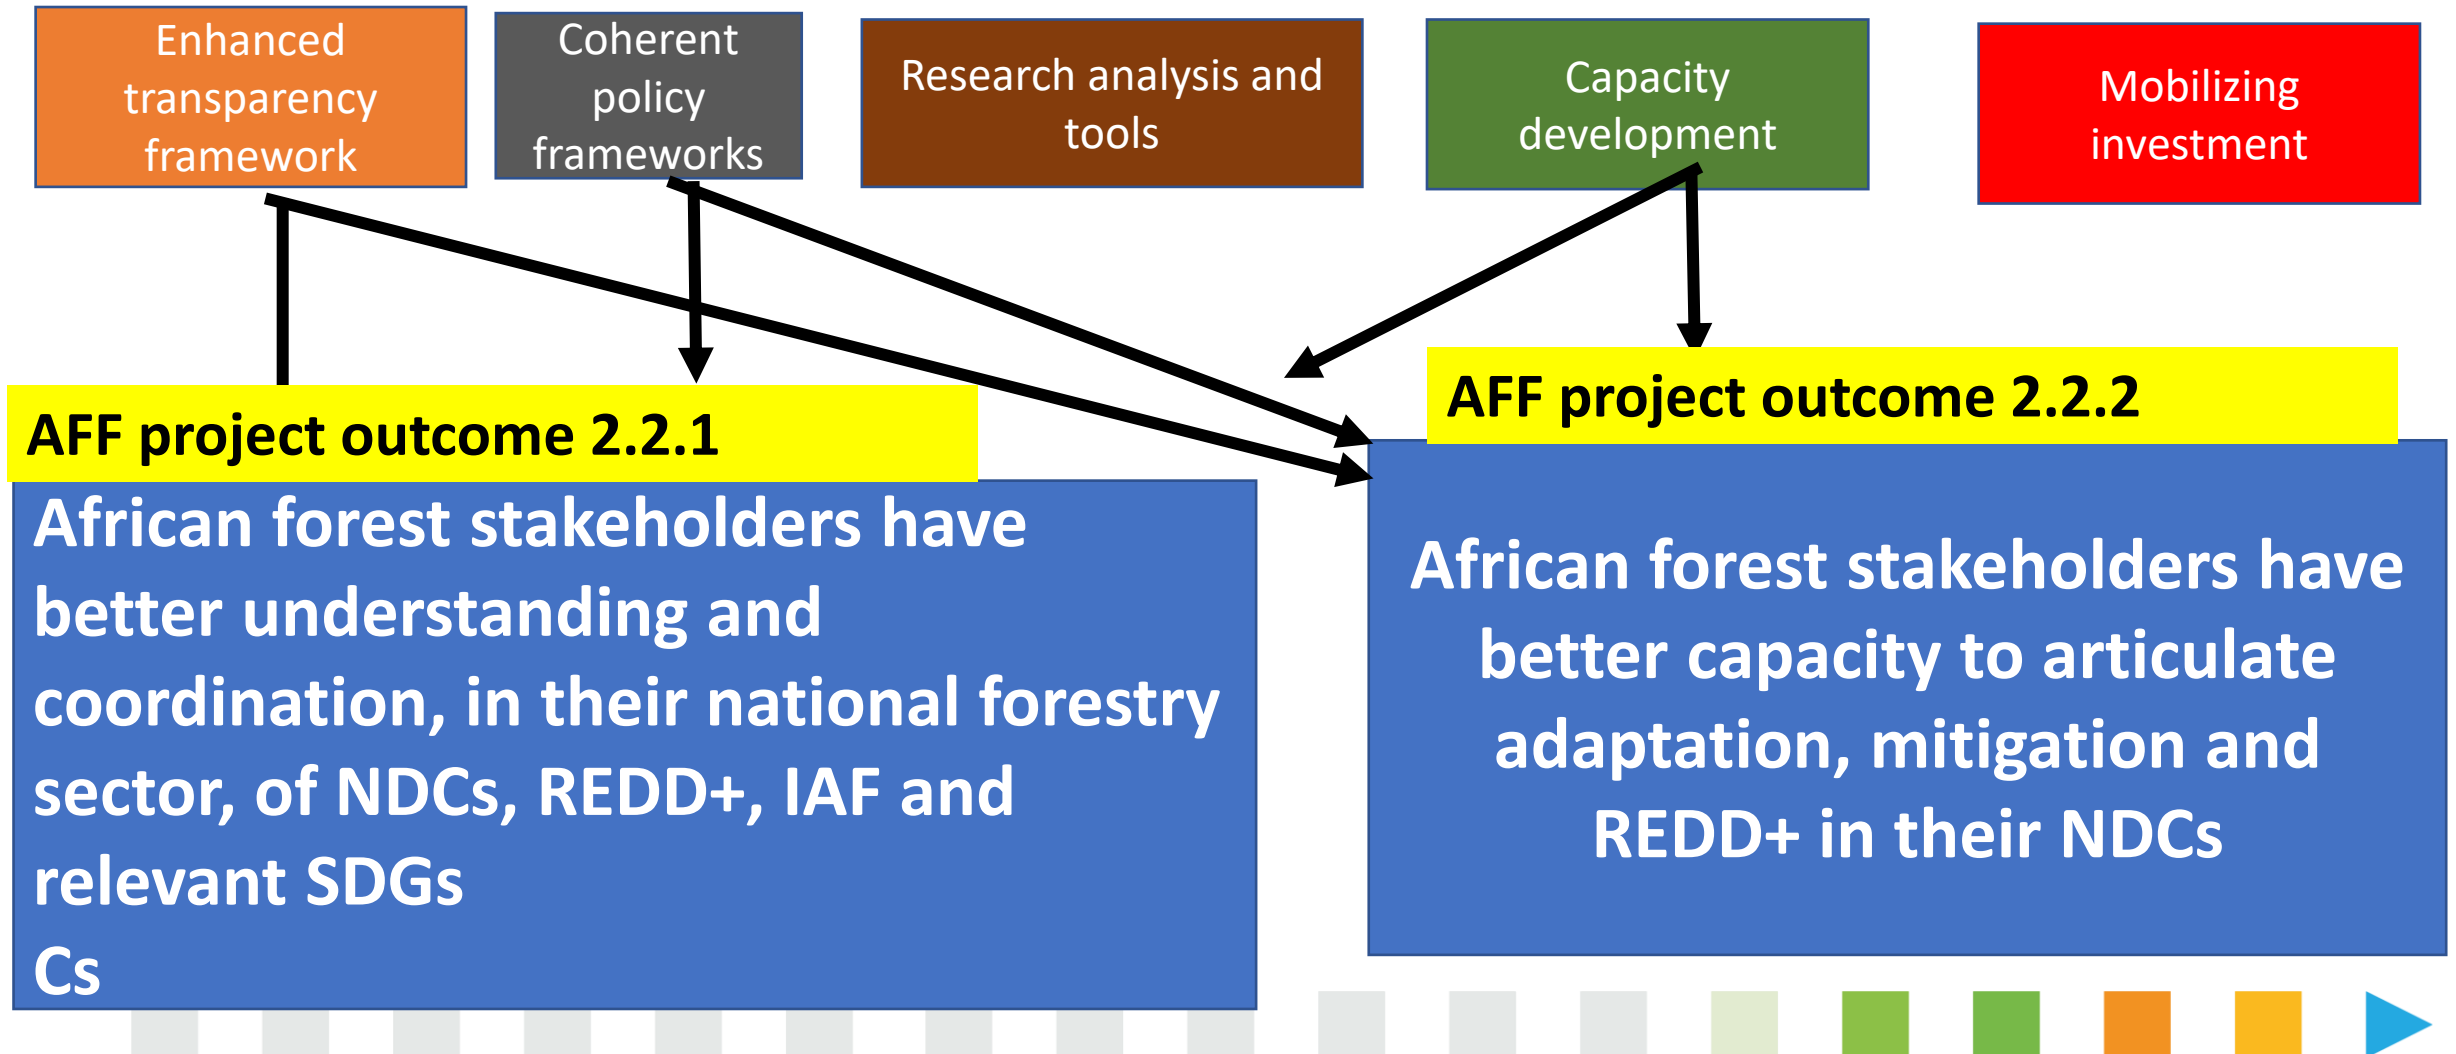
Enhanced transparency framework

Coherent policy frameworks

Research analysis and tools

Capacity development

Mobilizing investment

AFF project outcome 2.2.1

African forest stakeholders have better understanding and coordination, in their national forestry sector, of NDCs, REDD+, IAF and relevant SDGs
Cs

AFF project outcome 2.2.2

African forest stakeholders have better capacity to articulate adaptation, mitigation and REDD+ in their NDCs